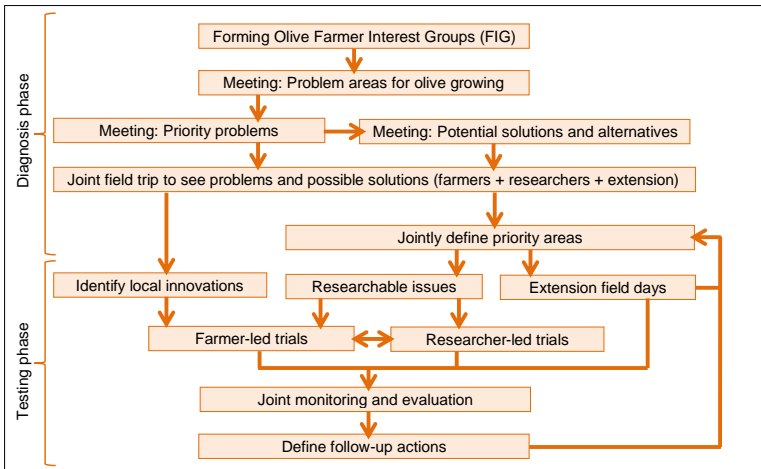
Diagnosis phase

Forming Olive Farmer Interest Groups (FIG)

Meeting: Problem areas for olive growing

Meeting: Priority problems

Meeting: Potential solutions and alternatives

Joint field trip to see problems and possible solutions (farmers + researchers + extension)

Jointly define priority areas

Testing phase

Identify local innovations

Researchable issues

Extension field days

Farmer-led trials

Researcher-led trials

Joint monitoring and evaluation

Define follow-up actions